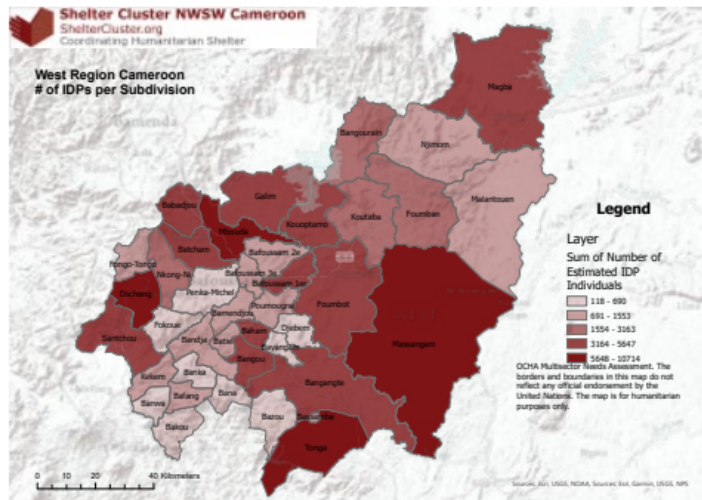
Shelter Cluster NWSW Cameroon
ShelterCluster.org
Coordinating Humanitarian Shelter

West Region Cameroon
# of IDPs per Subdivision

Bamenda

Magba
Bangourain
Njimom
Malantouen
Galim
Babadjou
Mbouda
Koutaba
Foumban
Kouoptamo
Batcham
Nkong-Ni
Fongo-Tongo
Dschang
Santchou
Bafoussam 2e
Bafoussam 3e
Bafoussam 1er
Penka-Michel
Baleng
Poumougne
Bamendjou
Foumbot
Fokoue
Bandja
Batie
Bahem
Djebem
Bayangam
Bangou
Massangam
Kekem
Banka
Bangangte
Banwa
Bafang
Bana
Bakou
Bazou
Bassamba
Tonga

Legend
Layer
Sum of Number of Estimated IDP Individuals
118 - 690
691 - 1553
1554 - 3163
3164 - 5647
5648 - 10714

OCHA Multisector Needs Assessment. The borders and boundaries in this map do not reflect any official endorsement by the United Nations. The map is for humanitarian purposes only.

0 10 20 40 Kilometers

Sources: Esri, USGS, NOAA, Sources: Esri, Garmin, USGS, NPS